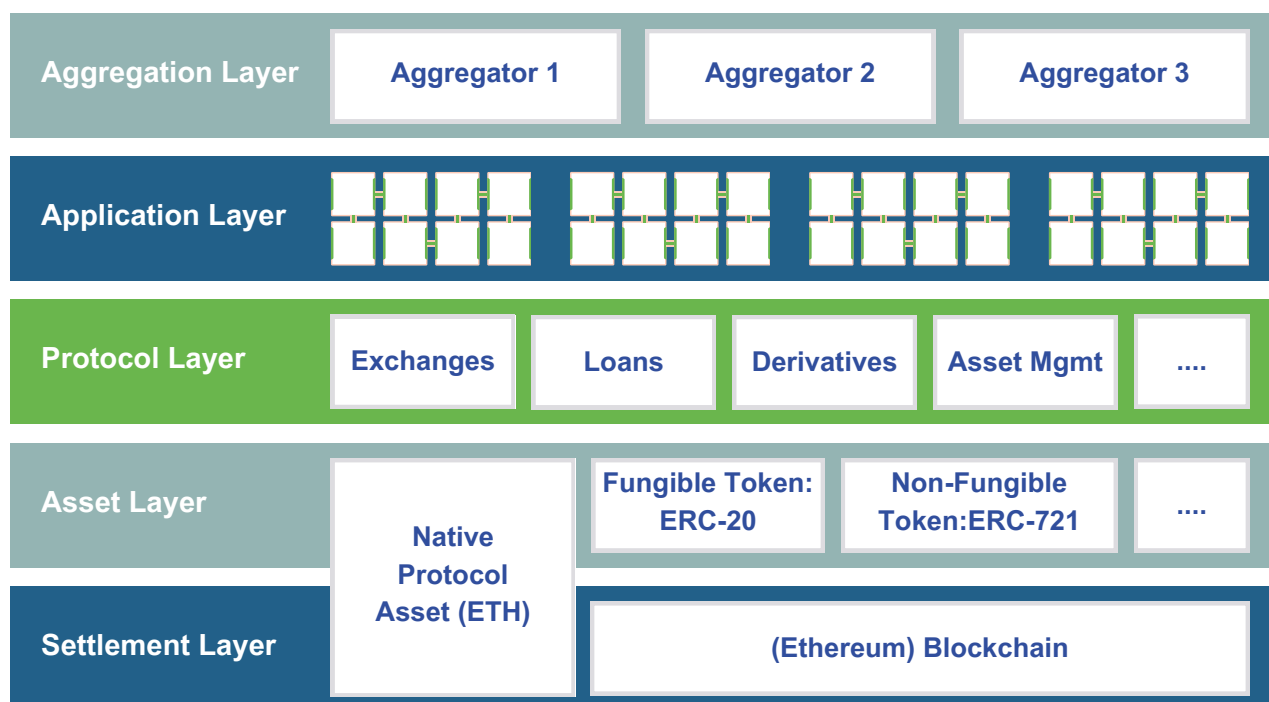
Aggregation Layer
Aggregator 1
Aggregator 2
Aggregator 3

Application Layer

Protocol Layer
Exchanges
Loans
Derivatives
Asset Mgmt
....

Asset Layer
Native Protocol Asset (ETH)
Fungible Token: ERC-20
Non-Fungible Token:ERC-721
....

Settlement Layer
(Ethereum) Blockchain